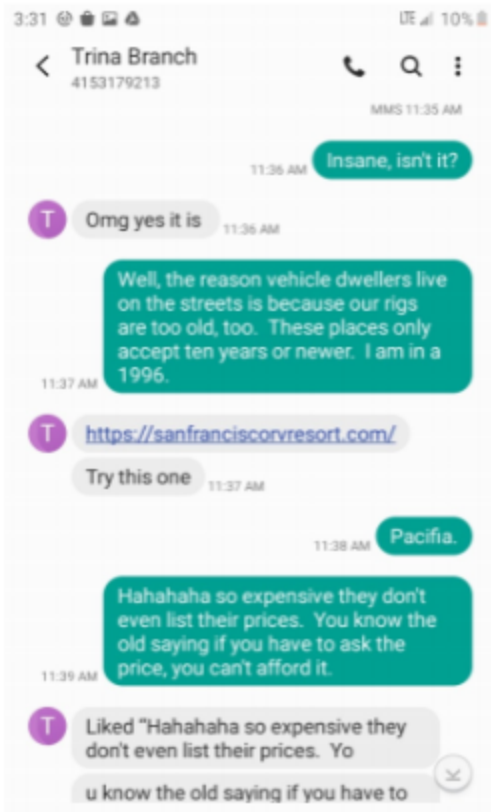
3:31 LTE 10%

Trina Branch
4153179213

MMS 11:35 AM

11:36 AM Insane, isn't it?

T Omg yes it is 11:36 AM

Well, the reason vehicle dwellers live on the streets is because our rigs are too old, too. These places only accept ten years or newer. I am in a 1996.
11:37 AM

T https://sanfranciscorvresort.com/

Try this one 11:37 AM

11:38 AM Pacifia.

Hahahaha so expensive they don't even list their prices. You know the old saying if you have to ask the price, you can't afford it.
11:39 AM

T Liked "Hahahaha so expensive they don't even list their prices. Yo

u know the old saying if you have to